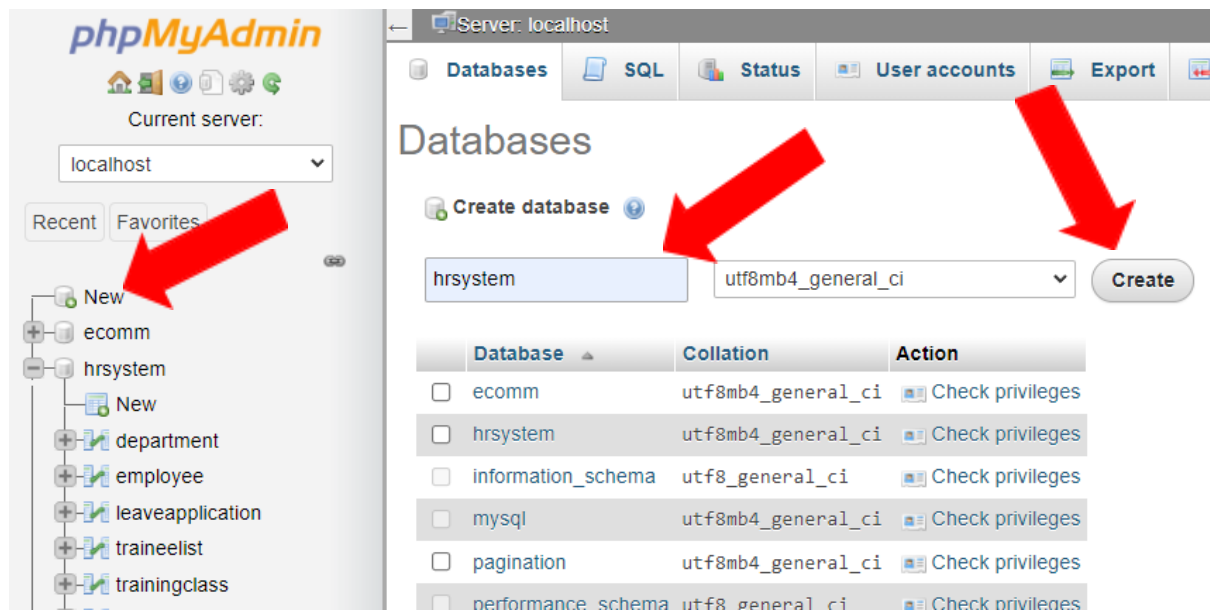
phpMyAdmin

Current server:

localhost

Recent Favorites

New
ecomm
hrsystem
New
department
employee
leaveapplication
traineelist
trainingclass

Server: localhost

Databases SQL Status User accounts Export

Databases

Create database

hrsystem utf8mb4_general_ci Create

| | Database | Collation | Action |
|---|---|---|---|
| | ecomm | utf8mb4_general_ci | Check privileges |
| | hrsystem | utf8mb4_general_ci | Check privileges |
| | information_schema | utf8_general_ci | Check privileges |
| | mysql | utf8mb4_general_ci | Check privileges |
| | pagination | utf8mb4_general_ci | Check privileges |
| | performance_schema | utf8_general_ci | Check privileges |